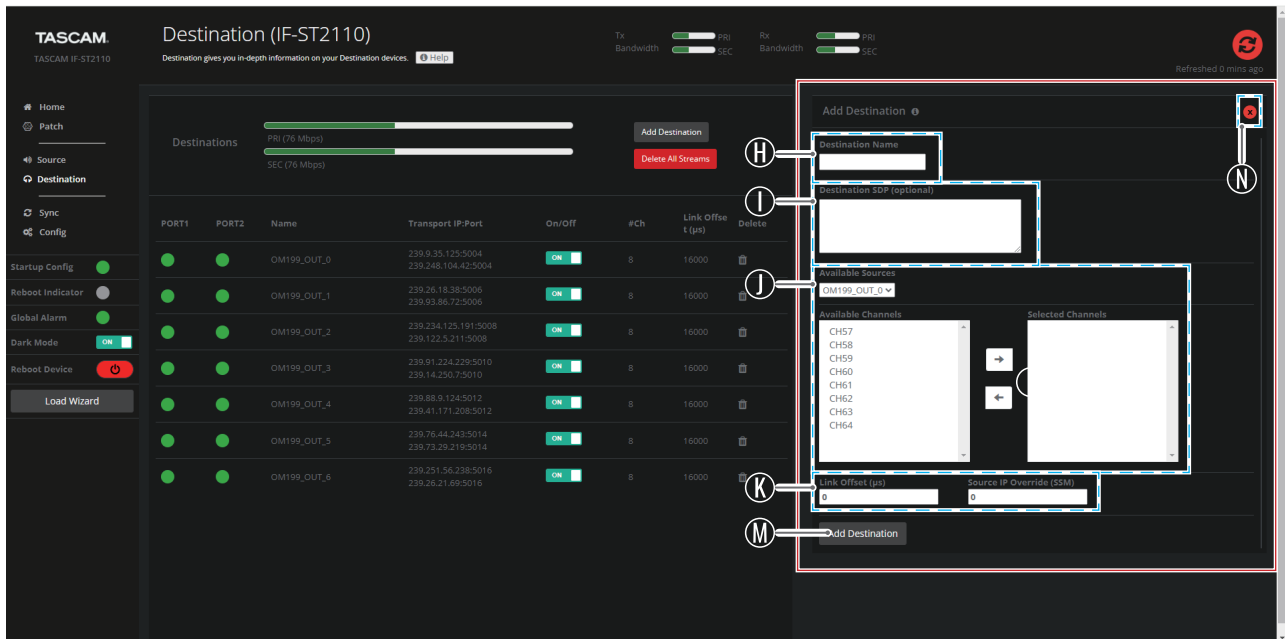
TASCAM
TASCAM IF-ST2110

Destination (IF-ST2110)
Destination gives you in-depth information on your Destination devices. Help

Tx Bandwidth PRI SEC
Rx Bandwidth PRI SEC

Refreshed 0 mins ago

Home
Patch
Source
Destination
Sync
Config
Startup Config
Reboot Indicator
Global Alarm
Dark Mode ON
Reboot Device
Load Wizard

Destinations
PRI (76 Mbps)
SEC (76 Mbps)
Add Destination
Delete All Streams

| PORT1 | PORT2 | Name | Transport IP:Port | On/Off | #Ch | Link Offset (μs) | Delete |
|---|---|---|---|---|---|---|---|
| | | OM199_OUT_0 | 239.9.35.125:5004 239.248.104.42:5004 | ON | 8 | 16000 | |
| | | OM199_OUT_1 | 239.26.18.38:5006 239.93.86.72:5006 | ON | 8 | 16000 | |
| | | OM199_OUT_2 | 239.234.125.191:5008 239.122.5.211:5008 | ON | 8 | 16000 | |
| | | OM199_OUT_3 | 239.91.224.229:5010 239.14.250.7:5010 | ON | 8 | 16000 | |
| | | OM199_OUT_4 | 239.88.9.124:5012 239.41.171.208:5012 | ON | 8 | 16000 | |
| | | OM199_OUT_5 | 239.76.44.243:5014 239.73.29.219:5014 | ON | 8 | 16000 | |
| | | OM199_OUT_6 | 239.251.56.238:5016 239.26.21.69:5016 | ON | 8 | 16000 | |

Add Destination
Destination Name
Destination SDP (optional)
Available Sources
OM199_OUT_0
Available Channels
CH57
CH58
CH59
CH60
CH61
CH62
CH63
CH64
Selected Channels
Link Offset (μs)
0
Source IP Override (SSM)
0
Add Destination

H
I
J
K
M
N